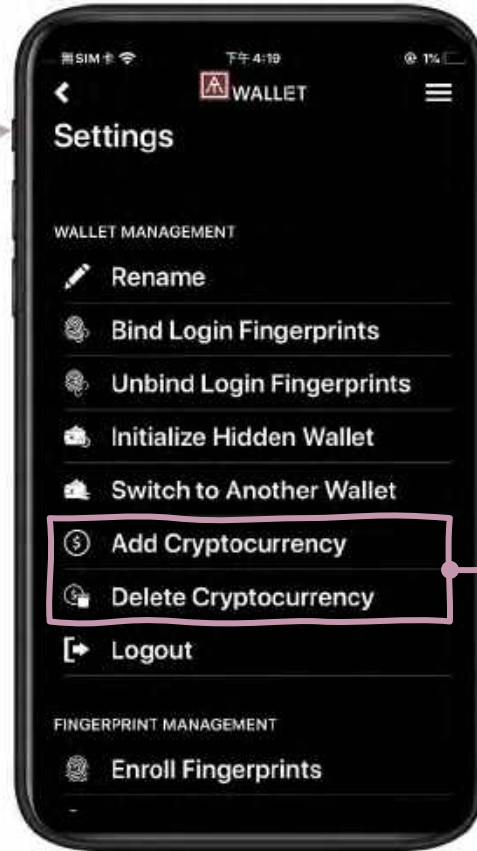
無SIM卡 下午4:19 1%

WALLET

Settings

WALLET MANAGEMENT

Rename

Bind Login Fingerprints

Unbind Login Fingerprints

Initialize Hidden Wallet

Switch to Another Wallet

Add Cryptocurrency

Delete Cryptocurrency

Logout

FINGERPRINT MANAGEMENT

Enroll Fingerprints